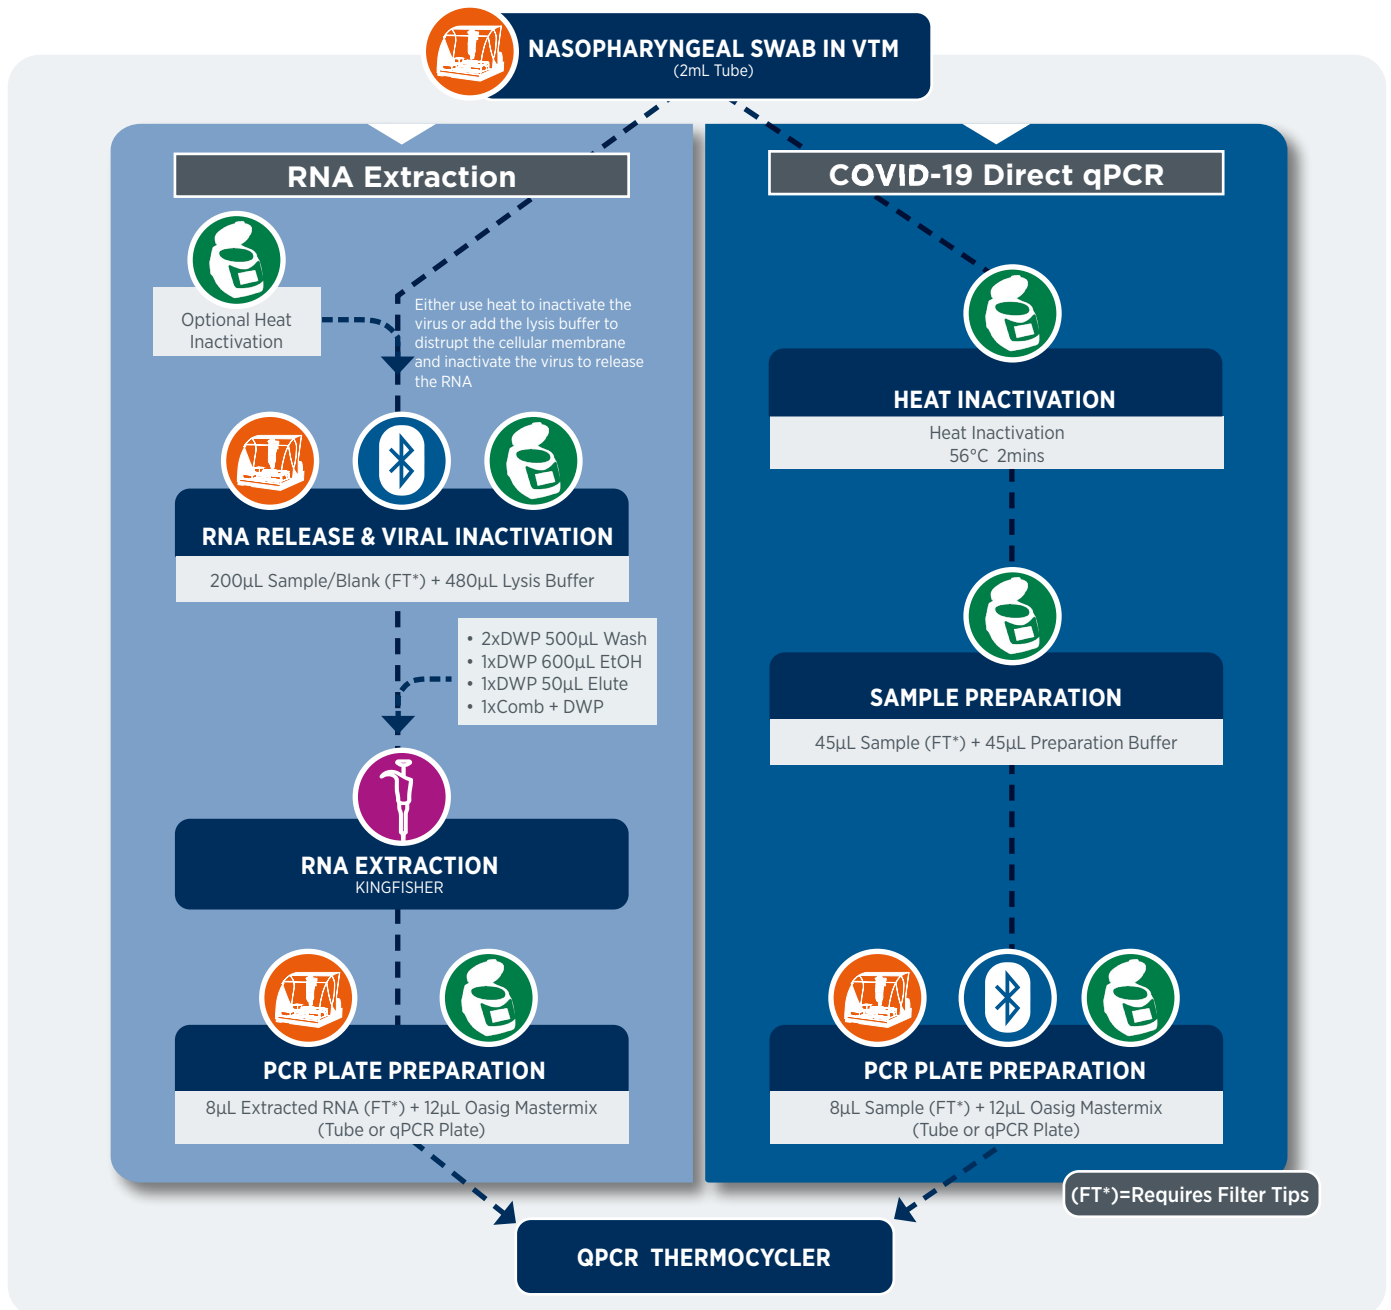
NASOPHARYNGEAL SWAB IN VTM
(2mL Tube)

RNA Extraction

Optional Heat Inactivation

Either use heat to inactivate the virus or add the lysis buffer to distrupt the cellular membrane and inactivate the virus to release the RNA

RNA RELEASE & VIRAL INACTIVATION

200µL Sample/Blank (FT*) + 480µL Lysis Buffer

• 2xDWP 500µL Wash
• 1xDWP 600µL EtOH
• 1xDWP 50µL Elute
• 1xComb + DWP

RNA EXTRACTION
KINGFISHER

PCR PLATE PREPARATION

8µL Extracted RNA (FT*) + 12µL Oasig Mastermix
(Tube or qPCR Plate)

COVID-19 Direct qPCR

HEAT INACTIVATION

Heat Inactivation
56°C 2mins

SAMPLE PREPARATION

45µL Sample (FT*) + 45µL Preparation Buffer

PCR PLATE PREPARATION

8µL Sample (FT*) + 12µL Oasig Mastermix
(Tube or qPCR Plate)

(FT*)=Requires Filter Tips

QPCR THERMOCYCLER